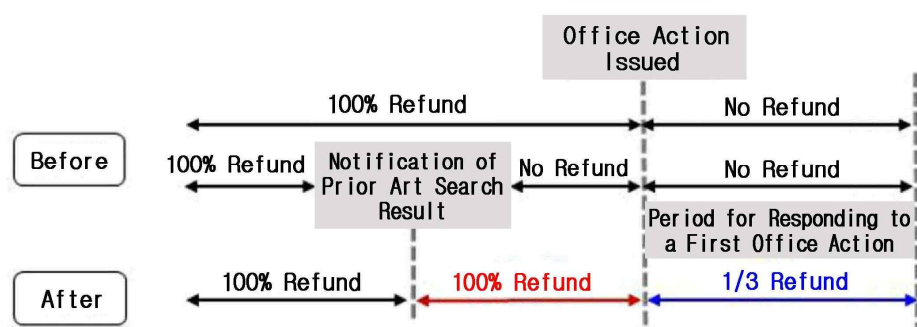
Office Action Issued

100% Refund

No Refund

Before

100% Refund

Notification of Prior Art Search Result

No Refund

No Refund

Period for Responding to a First Office Action

After

100% Refund

100% Refund

1/3 Refund